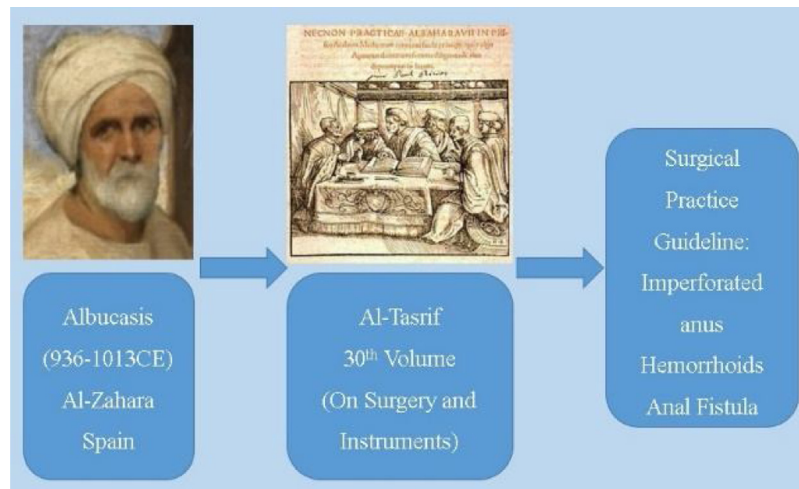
NECNON PRACTICAE ALSAHARAVII IN PRI-
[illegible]
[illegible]
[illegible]

Albucasis
(936-1013CE)
Al-Zahara
Spain

Al-Tasrif
30$^{th}$ Volume
(On Surgery and
Instruments)

Surgical
Practice
Guideline:
Imperforated
anus
Hemorrhoids
Anal Fistula